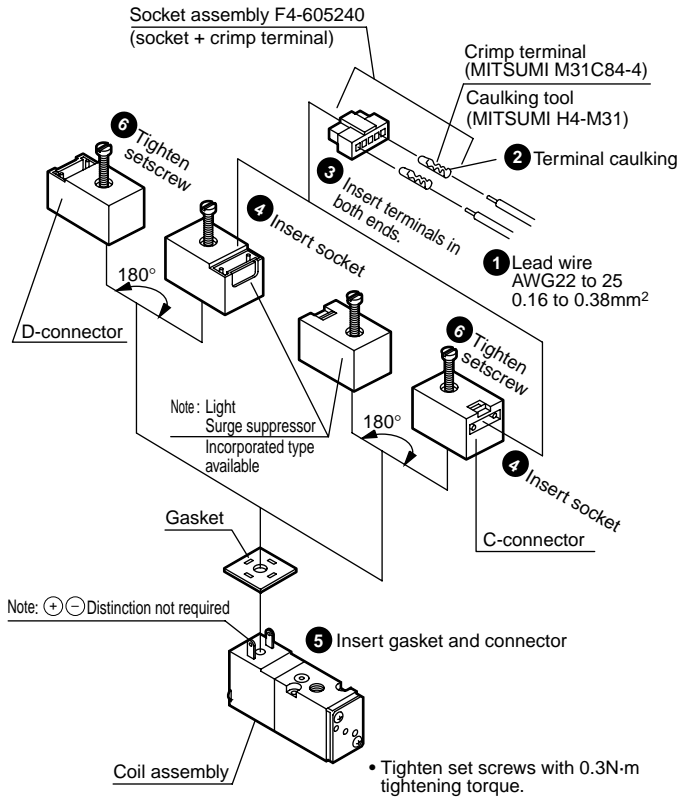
Socket assembly F4-605240
(socket + crimp terminal)

Crimp terminal
(MITSUMI M31C84-4)

Caulking tool
(MITSUMI H4-M31)

2 Terminal caulking

3 Insert terminals in both ends.

1 Lead wire
AWG22 to 25
0.16 to 0.38mm$^2$

6 Tighten setscrew

4 Insert socket

180°

D-connector

Note: Light
Surge suppressor
Incorporated type available

6 Tighten setscrew

180°

4 Insert socket

C-connector

Gasket

Note: $\oplus\ominus$ Distinction not required

5 Insert gasket and connector

Coil assembly

• Tighten set screws with 0.3N·m tightening torque.